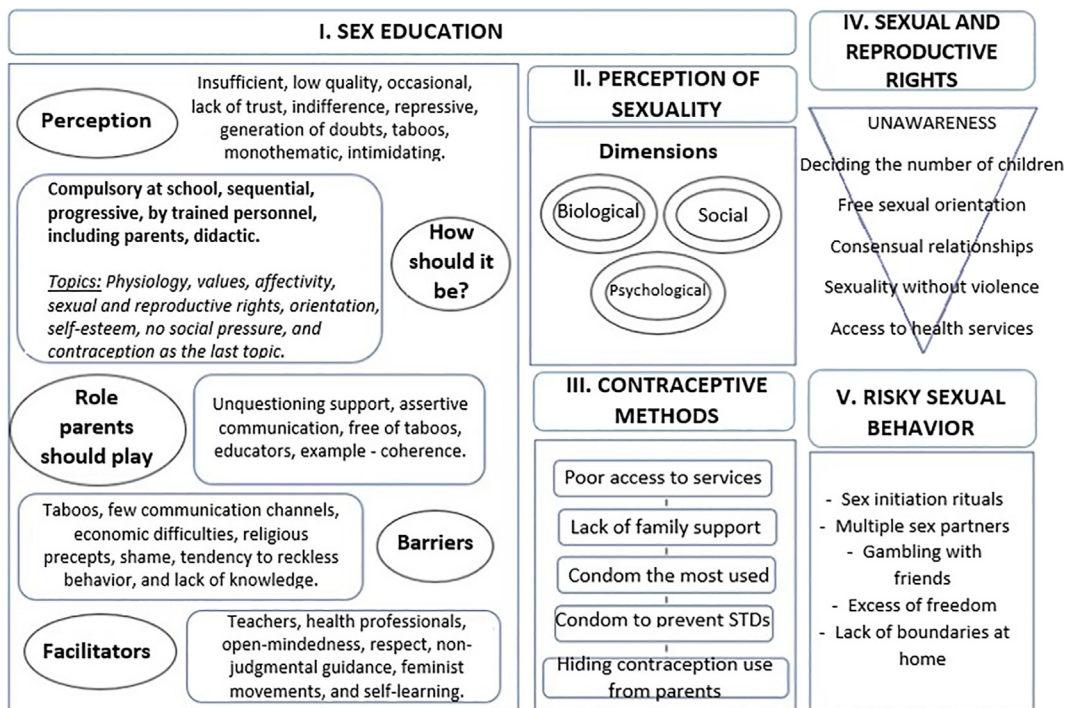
I. SEX EDUCATION

Perception

Insufficient, low quality, occasional, lack of trust, indifference, repressive, generation of doubts, taboos, monothematic, intimidating.

Compulsory at school, sequential, progressive, by trained personnel, including parents, didactic.

Topics: Physiology, values, affectivity, sexual and reproductive rights, orientation, self-esteem, no social pressure, and contraception as the last topic.

How should it be?

Role parents should play

Unquestioning support, assertive communication, free of taboos, educators, example - coherence.

Taboos, few communication channels, economic difficulties, religious precepts, shame, tendency to reckless behavior, and lack of knowledge.

Barriers

Facilitators

Teachers, health professionals, open-mindedness, respect, non-judgmental guidance, feminist movements, and self-learning.

II. PERCEPTION OF SEXUALITY

Dimensions

Biological

Social

Psychological

III. CONTRACEPTIVE METHODS

Poor access to services

Lack of family support

Condom the most used

Condom to prevent STDs

Hiding contraception use from parents

IV. SEXUAL AND REPRODUCTIVE RIGHTS

UNAWARENESS

Deciding the number of children

Free sexual orientation

Consensual relationships

Sexuality without violence

Access to health services

V. RISKY SEXUAL BEHAVIOR

- Sex initiation rituals
- Multiple sex partners
- Gambling with friends
- Excess of freedom
- Lack of boundaries at home